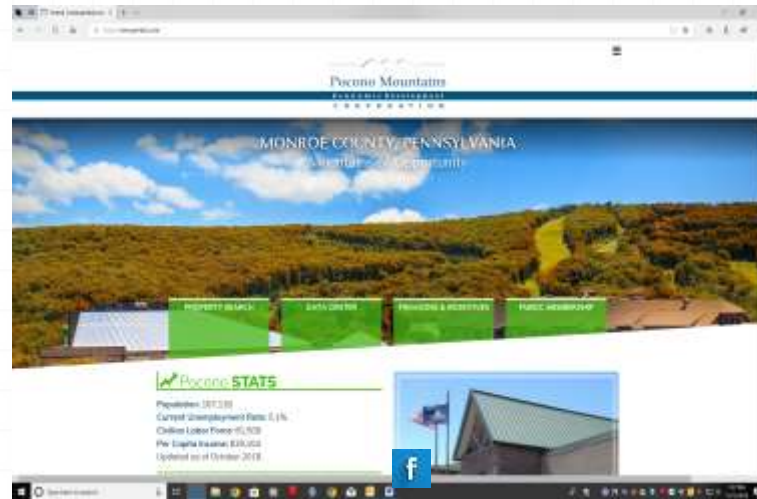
Pocono Mountains
ECONOMIC DEVELOPMENT
CORPORATION

MONROE COUNTY, PENNSYLVANIA
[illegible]

PROPERTY SEARCH
DATA CENTER
FINANCING & INCENTIVES
PUBLIC MEMBERSHIP

Pocono STATS

Population: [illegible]
Current Unemployment Rate: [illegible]
Civilian Labor Force: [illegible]
Per Capita Income: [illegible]
Updated as of October 2018

f